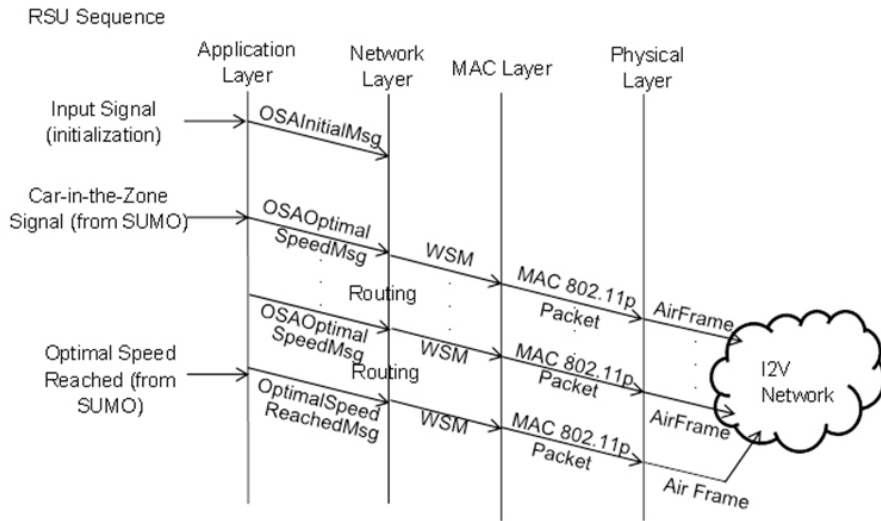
RSU Sequence

Application Layer

Network Layer

MAC Layer

Physical Layer

Input Signal (initialization)

OSAInitialMsg

Car-in-the-Zone Signal (from SUMO)

OSAOptimal SpeedMsg

WSM

MAC 802.11p Packet

AirFrame

Routing

OSAOptimal SpeedMsg

WSM

MAC 802.11p Packet

AirFrame

Optimal Speed Reached (from SUMO)

Routing

I2V Network

OptimalSpeed ReachedMsg

WSM

MAC 802.11p Packet

Air Frame